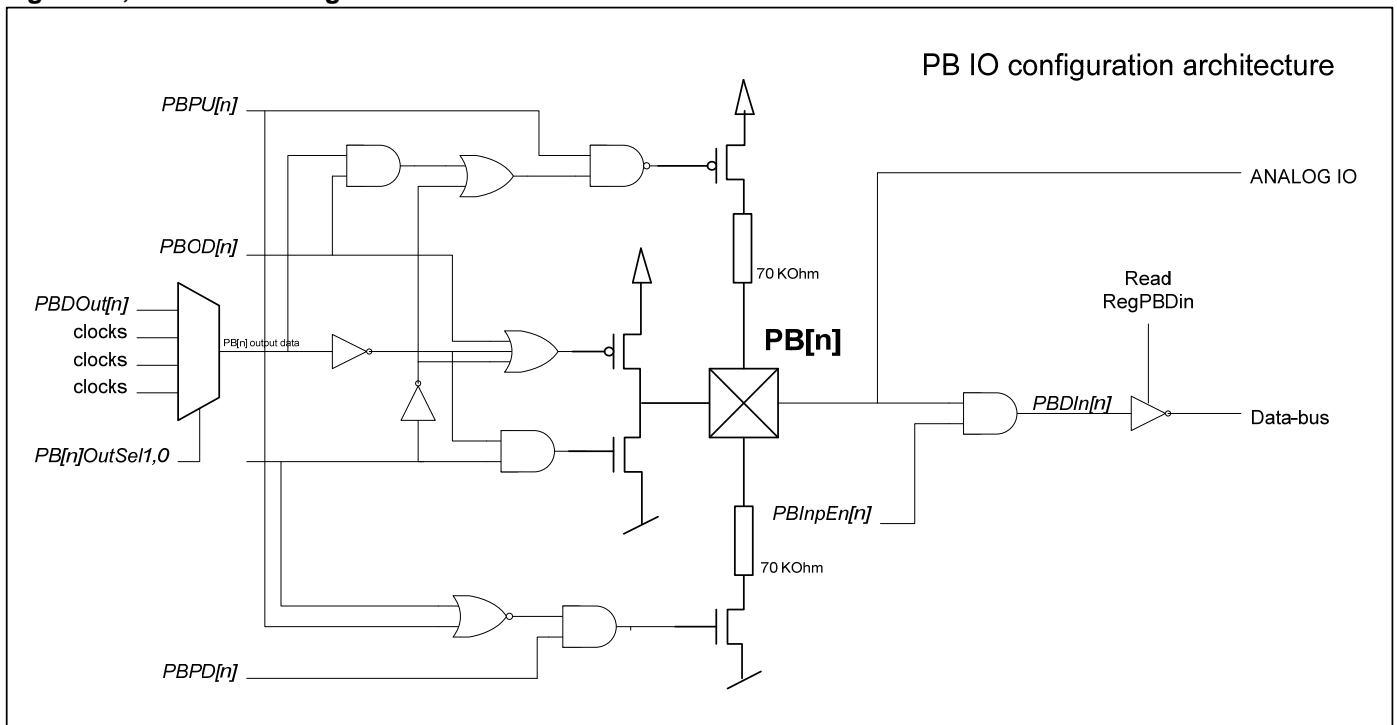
PB IO configuration architecture

PBPU[n]

PBOD[n]

PBDOut[n]

clocks

clocks

clocks

PB[n] output data

PB[n]OutSel1,0

70 KOhm

PB[n]

70 KOhm

ANALOG IO

Read RegPBDin

PBDIn[n]

Data-bus

PBInpEn[n]

PBPD[n]